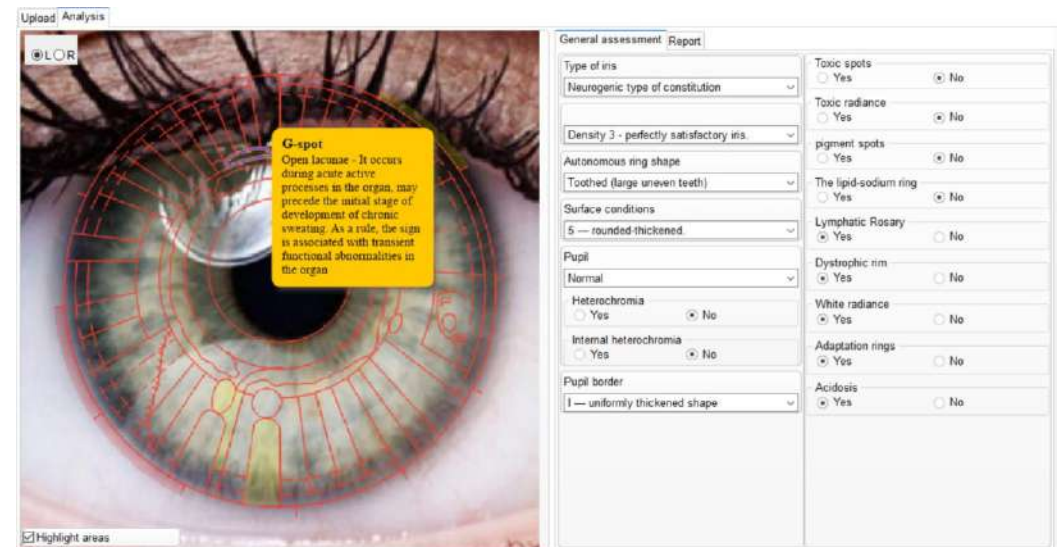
Upload Analysis

L R

G-spot
Open lacunae - It occurs during acute active processes in the organ, may precede the initial stage of development of chronic sweating. As a rule, the sign is associated with transient functional abnormalities in the organ

Highlight areas

General assessment Report

Type of iris
Neurogenic type of constitution

Density 3 - perfectly satisfactory iris.

Autonomous ring shape
Toothed (large uneven teeth)

Surface conditions
5 — rounded-thickened.

Pupil
Normal

Heterochromia
Yes No

Internal heterochromia
Yes No

Pupil border
I — uniformly thickened shape

Toxic spots
Yes No

Toxic radiance
Yes No

pigment spots
Yes No

The lipid-sodium ring
Yes No

Lymphatic Rosary
Yes No

Dystrophic rim
Yes No

White radiance
Yes No

Adaptation rings
Yes No

Acidosis
Yes No